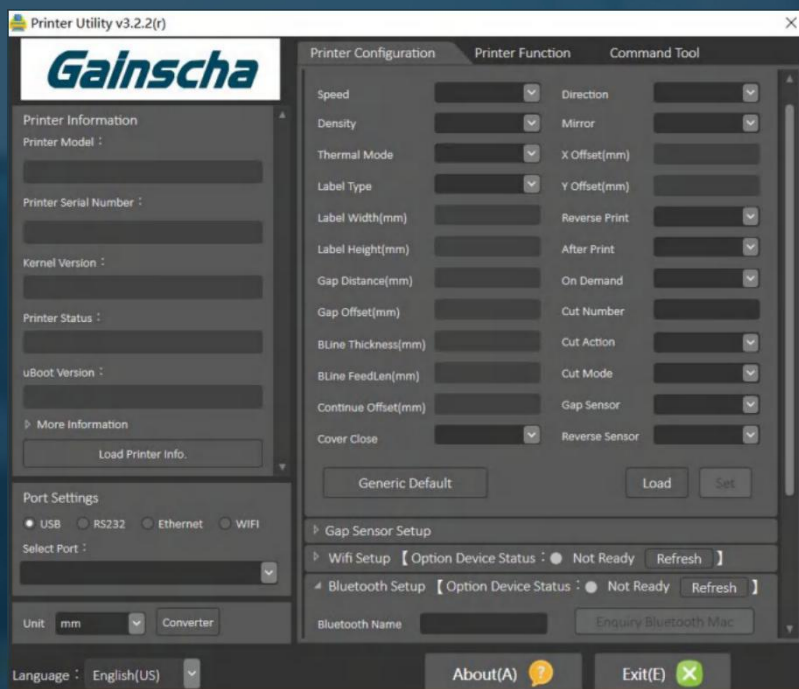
Printer Utility v3.2.2(r)

Gainscha

Printer Information
Printer Model :
Printer Serial Number :
Kernel Version :
Printer Status :
uBoot Version :
More Information
Load Printer Info.

Port Settings
USB RS232 Ethernet WIFI
Select Port :

Unit mm Converter

Language : English(US)

Printer Configuration Printer Function Command Tool

Speed
Density
Thermal Mode
Label Type
Label Width(mm)
Label Height(mm)
Gap Distance(mm)
Gap Offset(mm)
BLine Thickness(mm)
BLine FeedLen(mm)
Continue Offset(mm)
Cover Close

Direction
Mirror
X Offset(mm)
Y Offset(mm)
Reverse Print
After Print
On Demand
Cut Number
Cut Action
Cut Mode
Gap Sensor
Reverse Sensor

Generic Default Load Set

Gap Sensor Setup
Wifi Setup 【Option Device Status : Not Ready Refresh 】
Bluetooth Setup 【Option Device Status : Not Ready Refresh 】
Bluetooth Name Enquiry Bluetooth Mac

About(A) Exit(E)